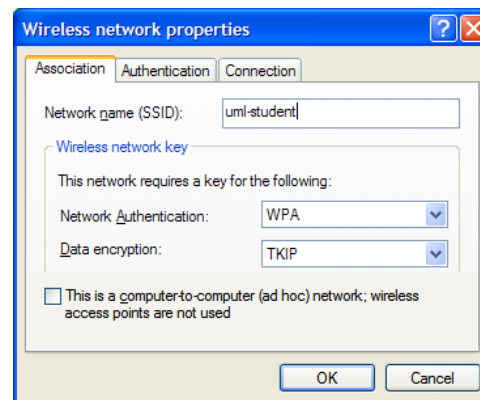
Wireless network properties

?

Association | Authentication | Connection

Network name (SSID): uml-student

Wireless network key

This network requires a key for the following:

Network Authentication: WPA

Data encryption: TKIP

This is a computer-to-computer (ad hoc) network; wireless access points are not used

OK | Cancel